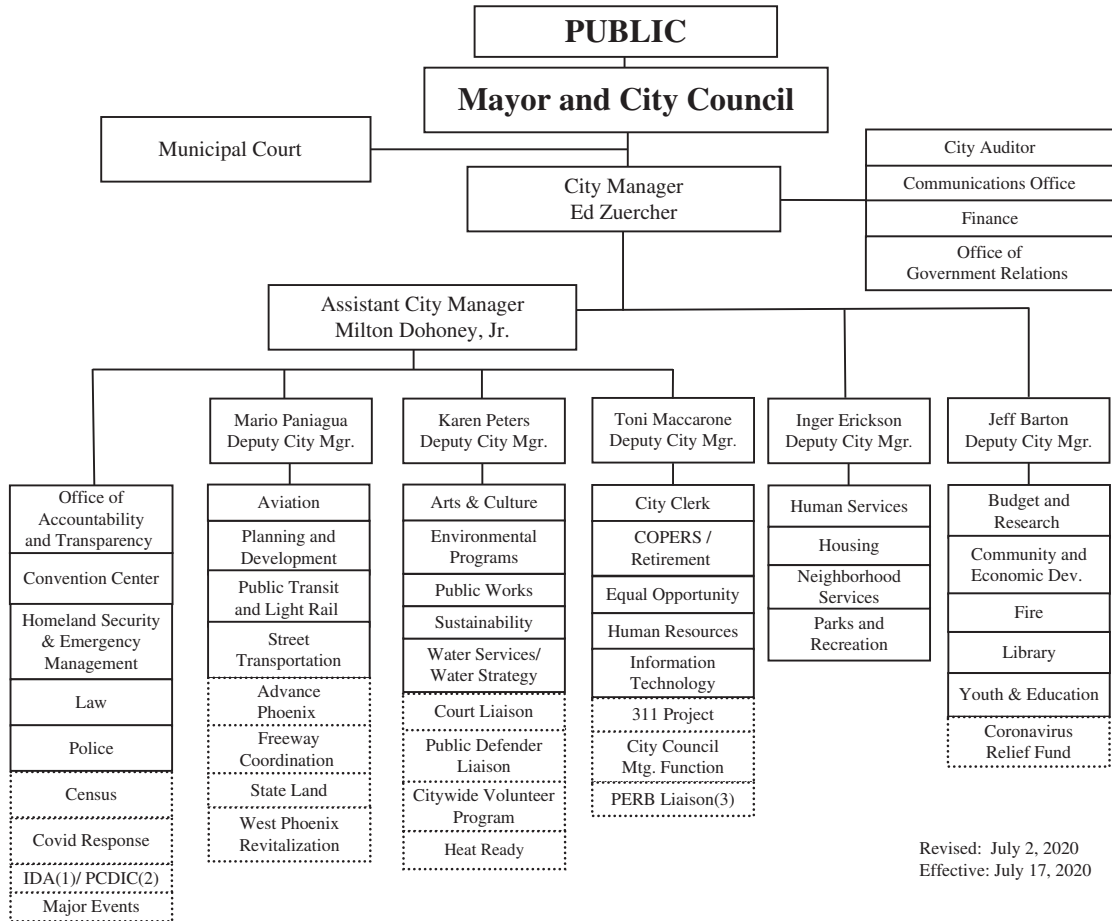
PUBLIC

Mayor and City Council

Municipal Court

City Manager
Ed Zuercher

City Auditor
Communications Office
Finance
Office of Government Relations

Assistant City Manager
Milton Dohoney, Jr.

Office of Accountability and Transparency
Convention Center
Homeland Security & Emergency Management
Law
Police
Census
Covid Response
IDA(1)/ PCDIC(2)
Major Events

Mario Paniagua
Deputy City Mgr.
Aviation
Planning and Development
Public Transit and Light Rail
Street Transportation
Advance Phoenix
Freeway Coordination
State Land
West Phoenix Revitalization

Karen Peters
Deputy City Mgr.
Arts & Culture
Environmental Programs
Public Works
Sustainability
Water Services/ Water Strategy
Court Liaison
Public Defender Liaison
Citywide Volunteer Program
Heat Ready

Toni Maccarone
Deputy City Mgr.
City Clerk
COPERS / Retirement
Equal Opportunity
Human Resources
Information Technology
311 Project
City Council Mtg. Function
PERB Liaison(3)

Inger Erickson
Deputy City Mgr.
Human Services
Housing
Neighborhood Services
Parks and Recreation

Jeff Barton
Deputy City Mgr.
Budget and Research
Community and Economic Dev.
Fire
Library
Youth & Education
Coronavirus Relief Fund

Revised: July 2, 2020
Effective: July 17, 2020